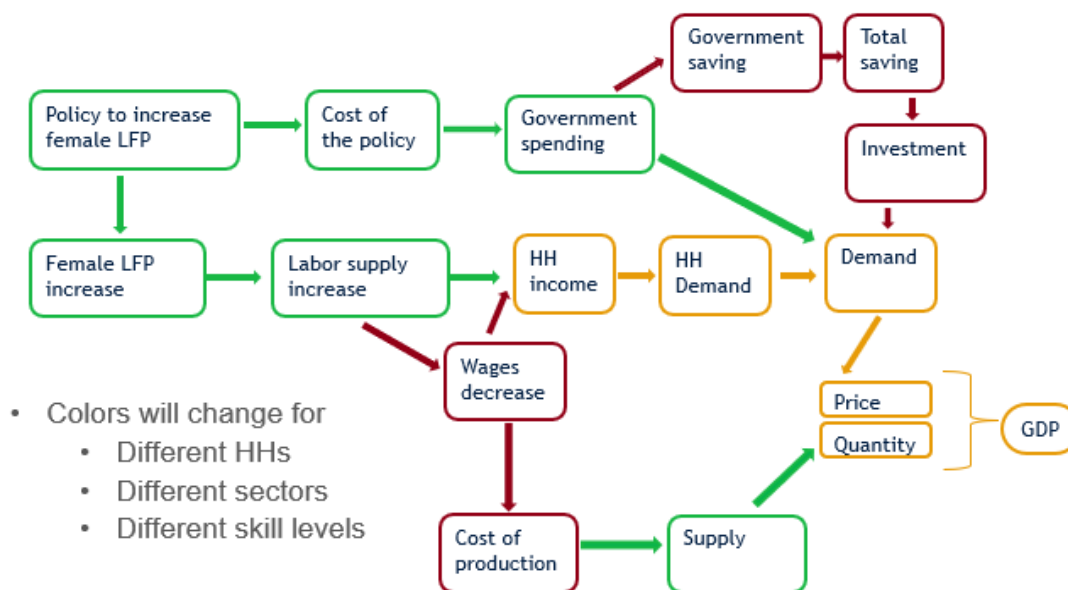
Policy to increase female LFP

Cost of the policy

Government spending

Government saving

Total saving

Investment

Female LFP increase

Labor supply increase

HH income

HH Demand

Demand

Wages decrease

Price

Quantity

GDP

Cost of production

Supply

- Colors will change for
  - Different HHs
  - Different sectors
  - Different skill levels